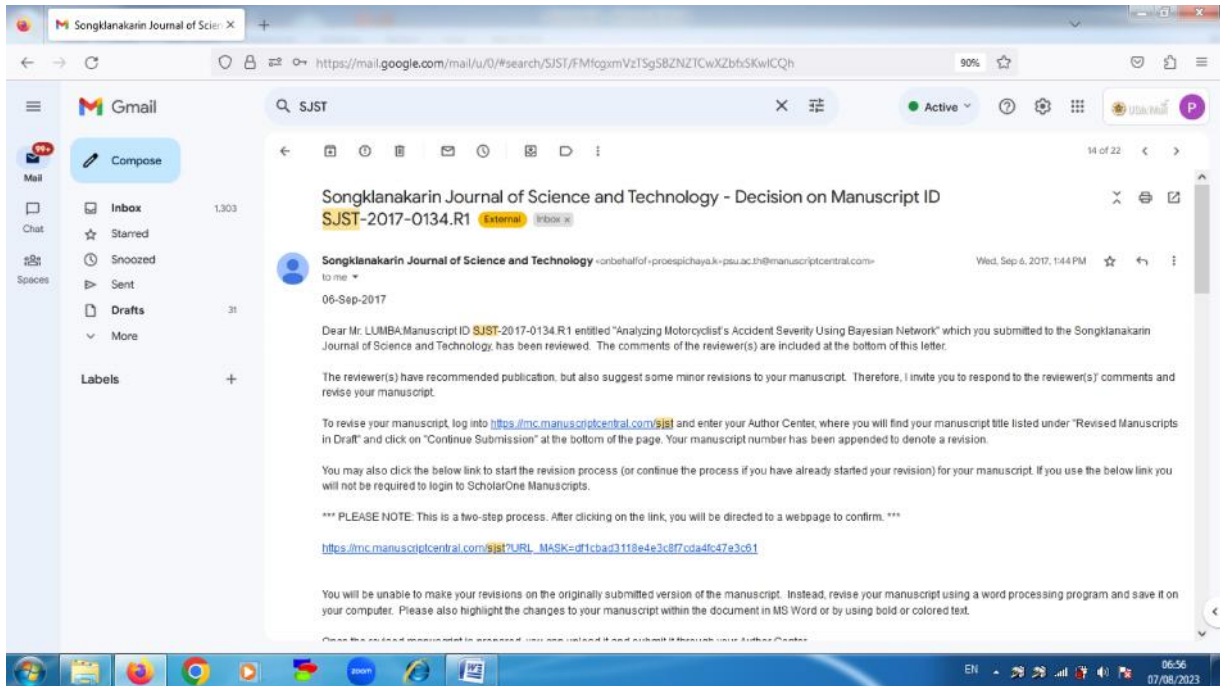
Songklanakarin Journal of Scien ×

https://mail.google.com/mail/u/0/#search/SJST/FMfcgxmVzTSgSBZNZTCwXZbfxSKwlCQh

90%

Gmail

SJST

Active

Mail 99+

Chat

Spaces

Compose

Inbox 1,303

Starred

Snoozed

Sent

Drafts 31

More

Labels +

14 of 22

Songklanakarin Journal of Science and Technology - Decision on Manuscript ID SJST-2017-0134.R1 External Inbox ×

Songklanakarin Journal of Science and Technology <onbehalfof+proespichaya.k+psu.ac.th@manuscriptcentral.com>

to me

Wed, Sep 6, 2017, 1:44 PM

06-Sep-2017

Dear Mr. LUMBA:Manuscript ID SJST-2017-0134.R1 entitled "Analyzing Motorcyclist's Accident Severity Using Bayesian Network" which you submitted to the Songklanakarin Journal of Science and Technology, has been reviewed. The comments of the reviewer(s) are included at the bottom of this letter.

The reviewer(s) have recommended publication, but also suggest some minor revisions to your manuscript. Therefore, I invite you to respond to the reviewer(s)' comments and revise your manuscript.

To revise your manuscript, log into https://mc.manuscriptcentral.com/sjst and enter your Author Center, where you will find your manuscript title listed under "Revised Manuscripts in Draft" and click on "Continue Submission" at the bottom of the page. Your manuscript number has been appended to denote a revision.

You may also click the below link to start the revision process (or continue the process if you have already started your revision) for your manuscript. If you use the below link you will not be required to login to ScholarOne Manuscripts.

*** PLEASE NOTE: This is a two-step process. After clicking on the link, you will be directed to a webpage to confirm. ***

https://mc.manuscriptcentral.com/sjst?URL_MASK=df1cbad3118e4e3c8f7cda4fc47e3c61

You will be unable to make your revisions on the originally submitted version of the manuscript. Instead, revise your manuscript using a word processing program and save it on your computer. Please also highlight the changes to your manuscript within the document in MS Word or by using bold or colored text.

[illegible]

zoom

EN

06:56
07/08/2023